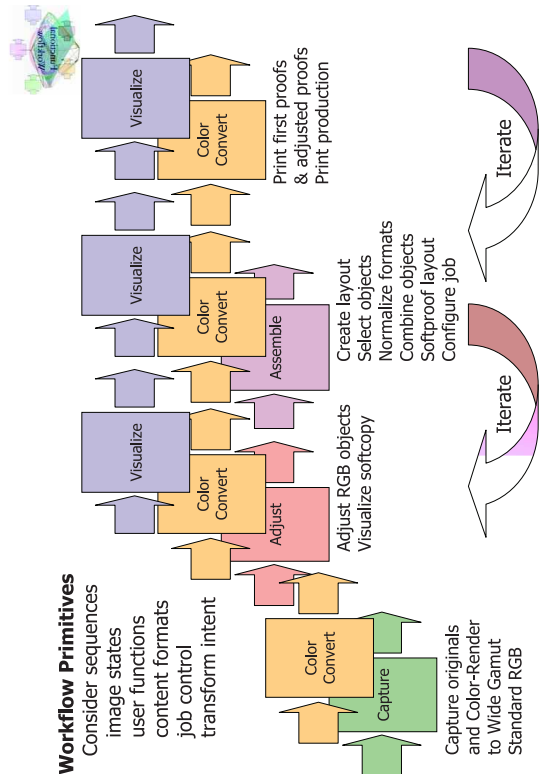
Workflow Primitives
Consider sequences
image states
user functions
content formats
job control
transform intent

Capture
Color Convert
Capture originals and Color-Render to Wide Gamut Standard RGB

Adjust
Color Convert
Visualize
Adjust RGB objects
Visualize softcopy

Assemble
Color Convert
Visualize
Create layout
Select objects
Normalize formats
Combine objects
Softproof layout
Configure job

Color Convert
Visualize
Print first proofs & adjusted proofs
Print production

Iterate

Iterate